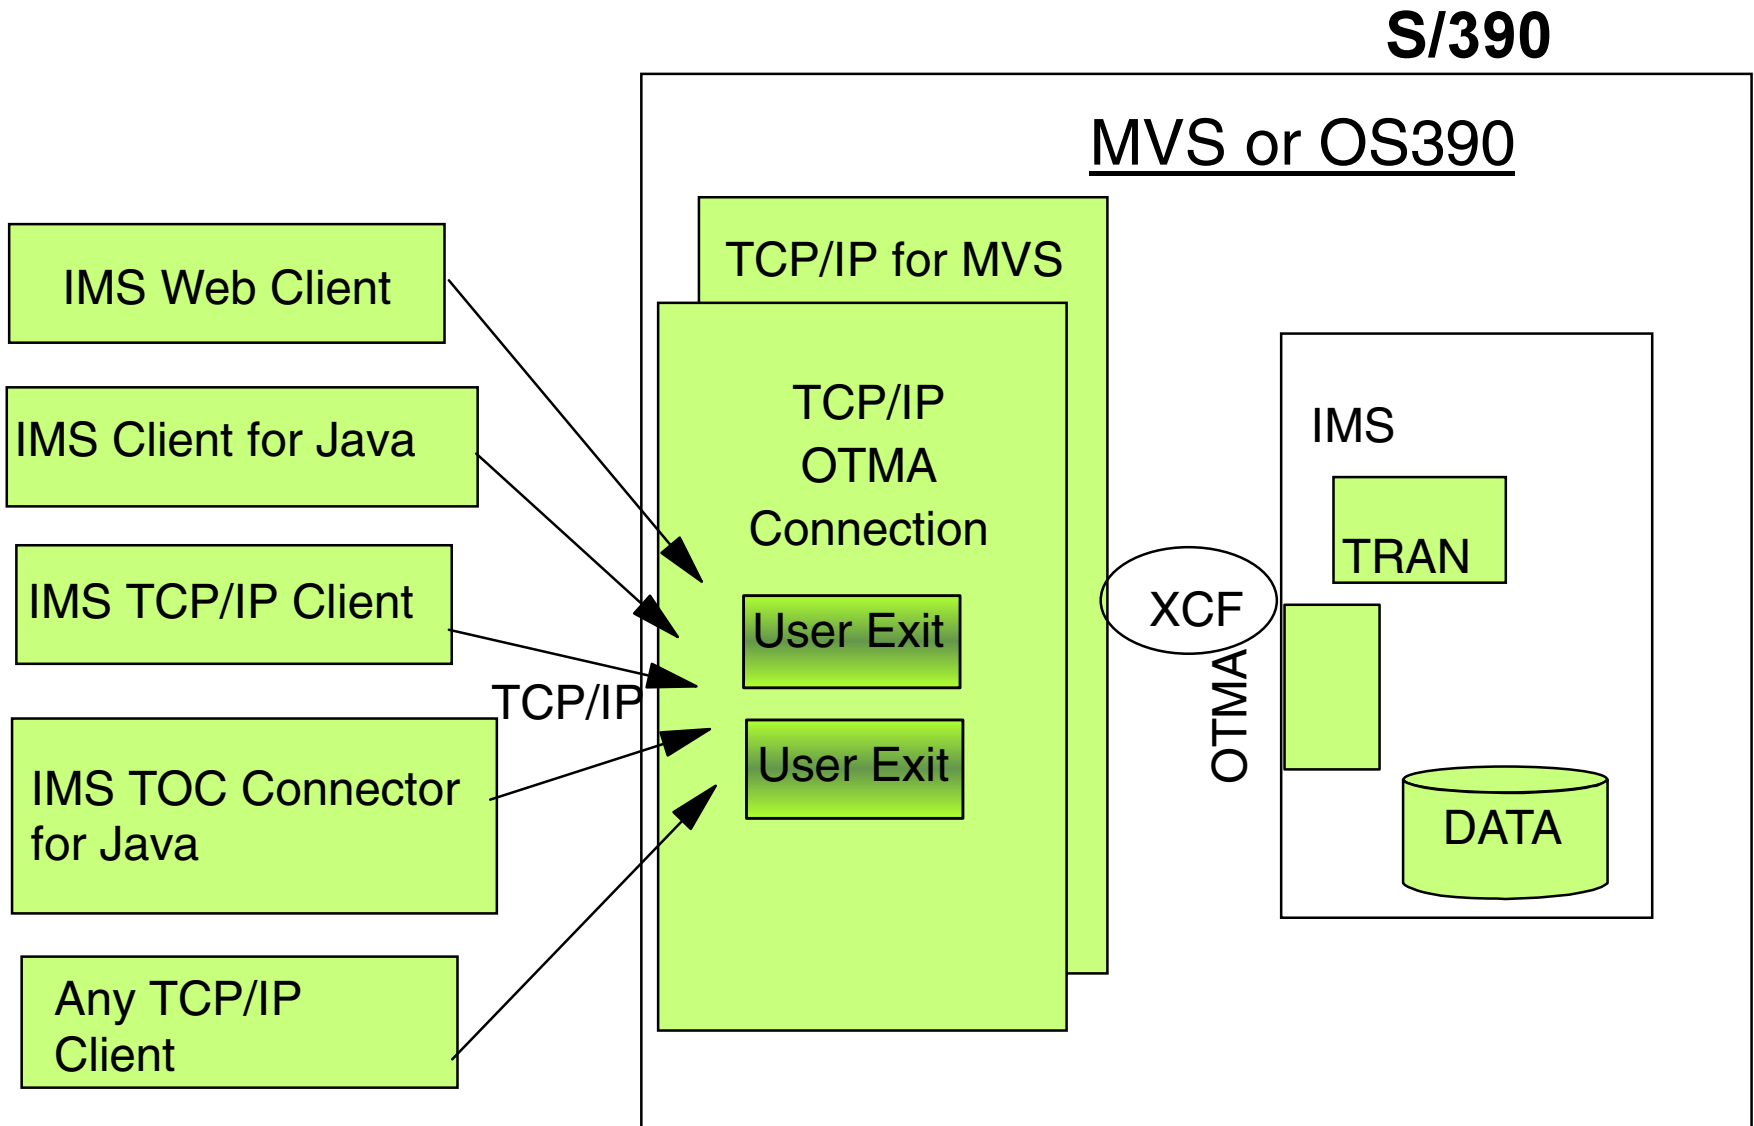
S/390

MVS or OS390

IMS Web Client

IMS Client for Java

IMS TCP/IP Client

TCP/IP

IMS TOC Connector for Java

Any TCP/IP Client

TCP/IP for MVS

TCP/IP OTMA Connection

User Exit

User Exit

XCF

OTMA

IMS

TRAN

DATA